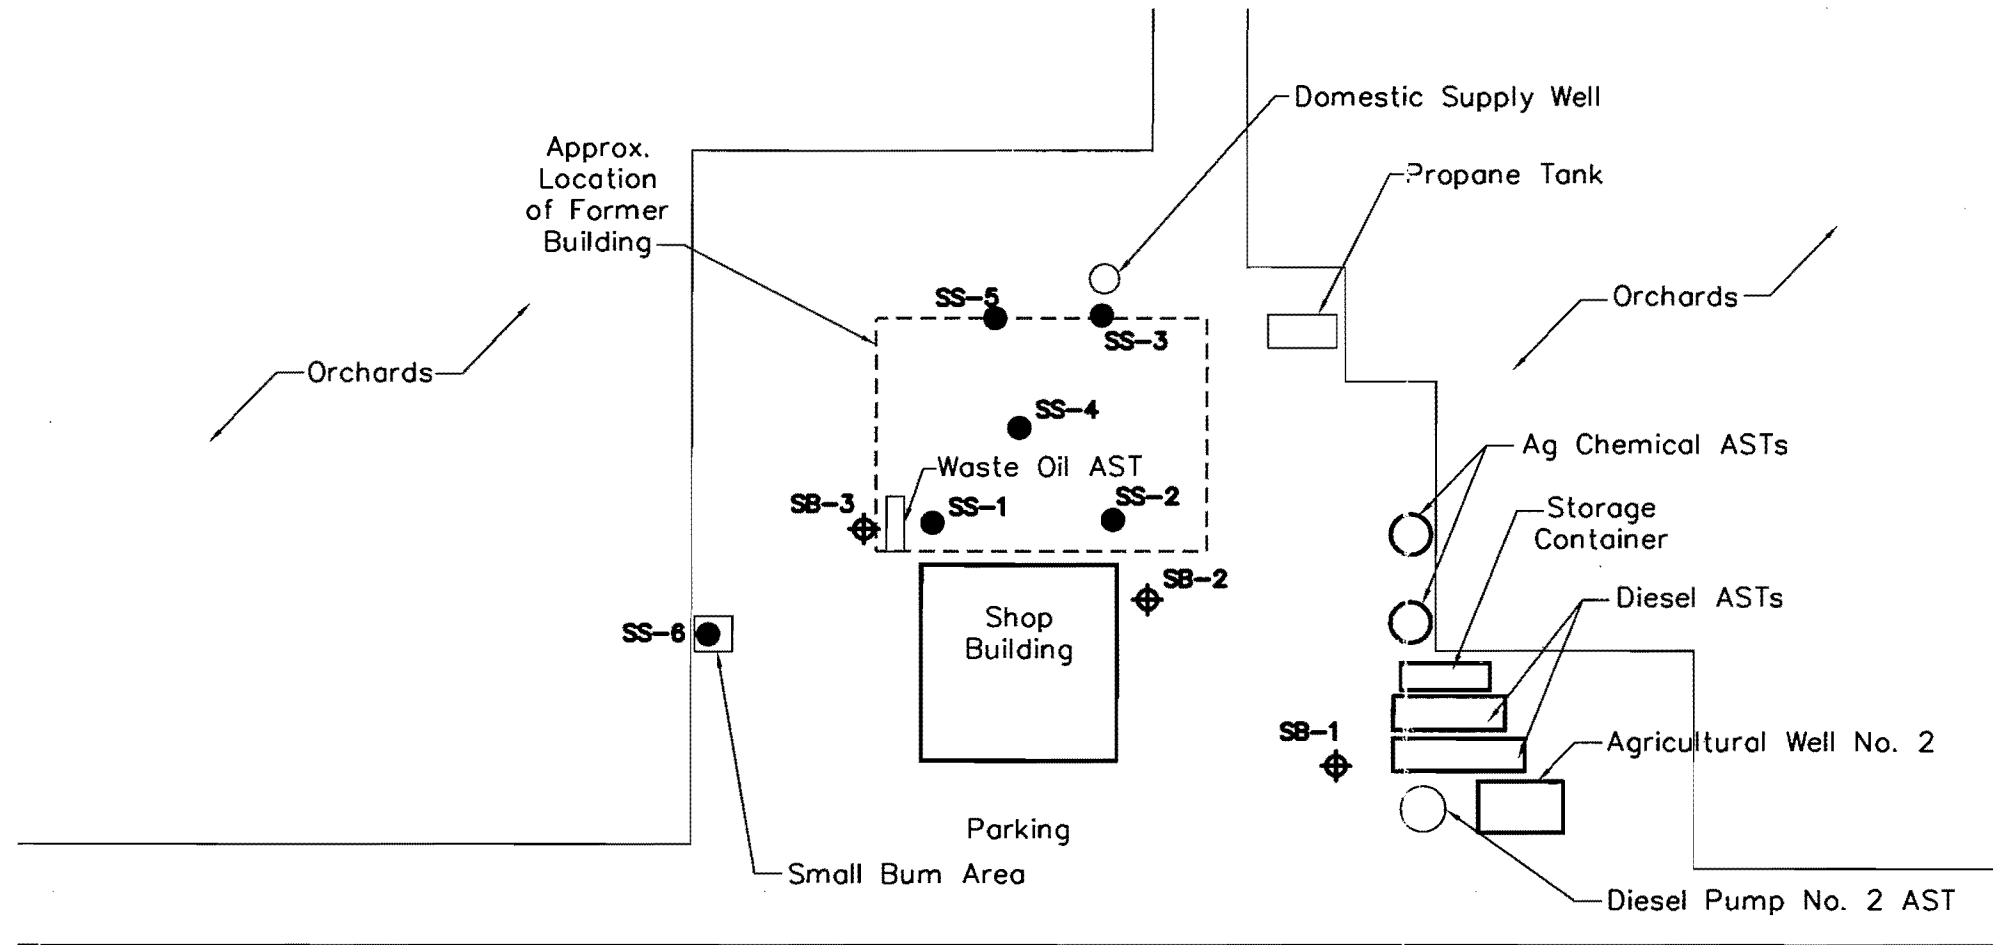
Domestic Supply Well

Approx. Location of Former Building

Propane Tank

Orchards

Orchards

SS-5

SS-3

SS-4

Waste Oil AST

Ag Chemical ASTs

SB-3

SS-1

SS-2

Storage Container

SB-2

Diesel ASTs

Shop Building

SS-6

SB-1

Agricultural Well No. 2

Parking

Small Bum Area

Diesel Pump No. 2 AST